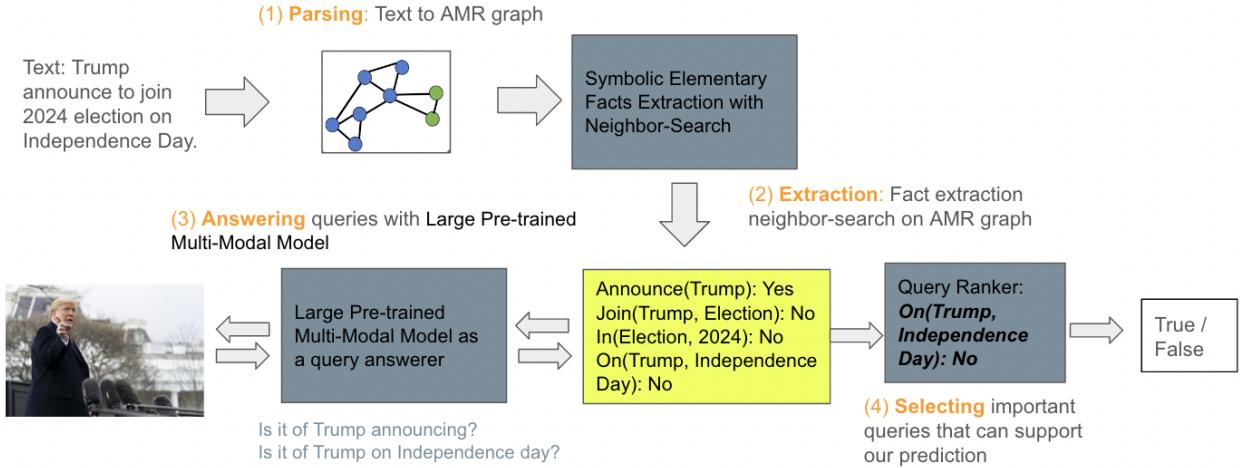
(1) **Parsing**: Text to AMR graph

Text: Trump announce to join 2024 election on Independence Day.

Symbolic Elementary Facts Extraction with Neighbor-Search

(2) **Extraction**: Fact extraction neighbor-search on AMR graph

(3) **Answering** queries with Large Pre-trained Multi-Modal Model

Large Pre-trained Multi-Modal Model as a query answerer

Announce(Trump): Yes
Join(Trump, Election): No
In(Election, 2024): No
On(Trump, Independence Day): No

Query Ranker:
***On(Trump, Independence Day): No***

True / False

Is it of Trump announcing?
Is it of Trump on Independence day?

(4) **Selecting** important queries that can support our prediction